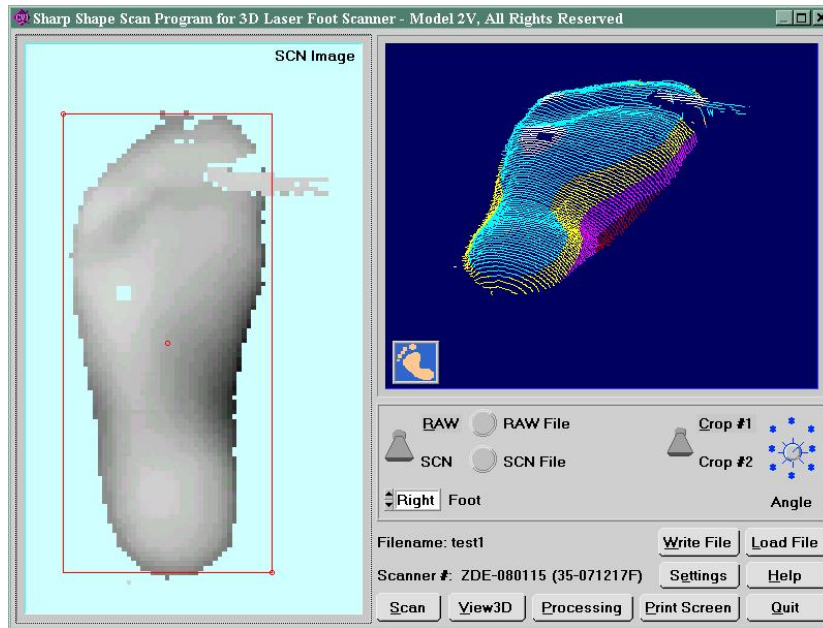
Sharp Shape Scan Program for 3D Laser Foot Scanner - Model 2V, All Rights Reserved

SCN Image

RAW
RAW File
SCN
SCN File
Crop #1
Crop #2
Angle
Right Foot

Filename: test1
Write File
Load File
Scanner #: ZDE-080115 (35-071217F)
Settings
Help
Scan
View3D
Processing
Print Screen
Quit